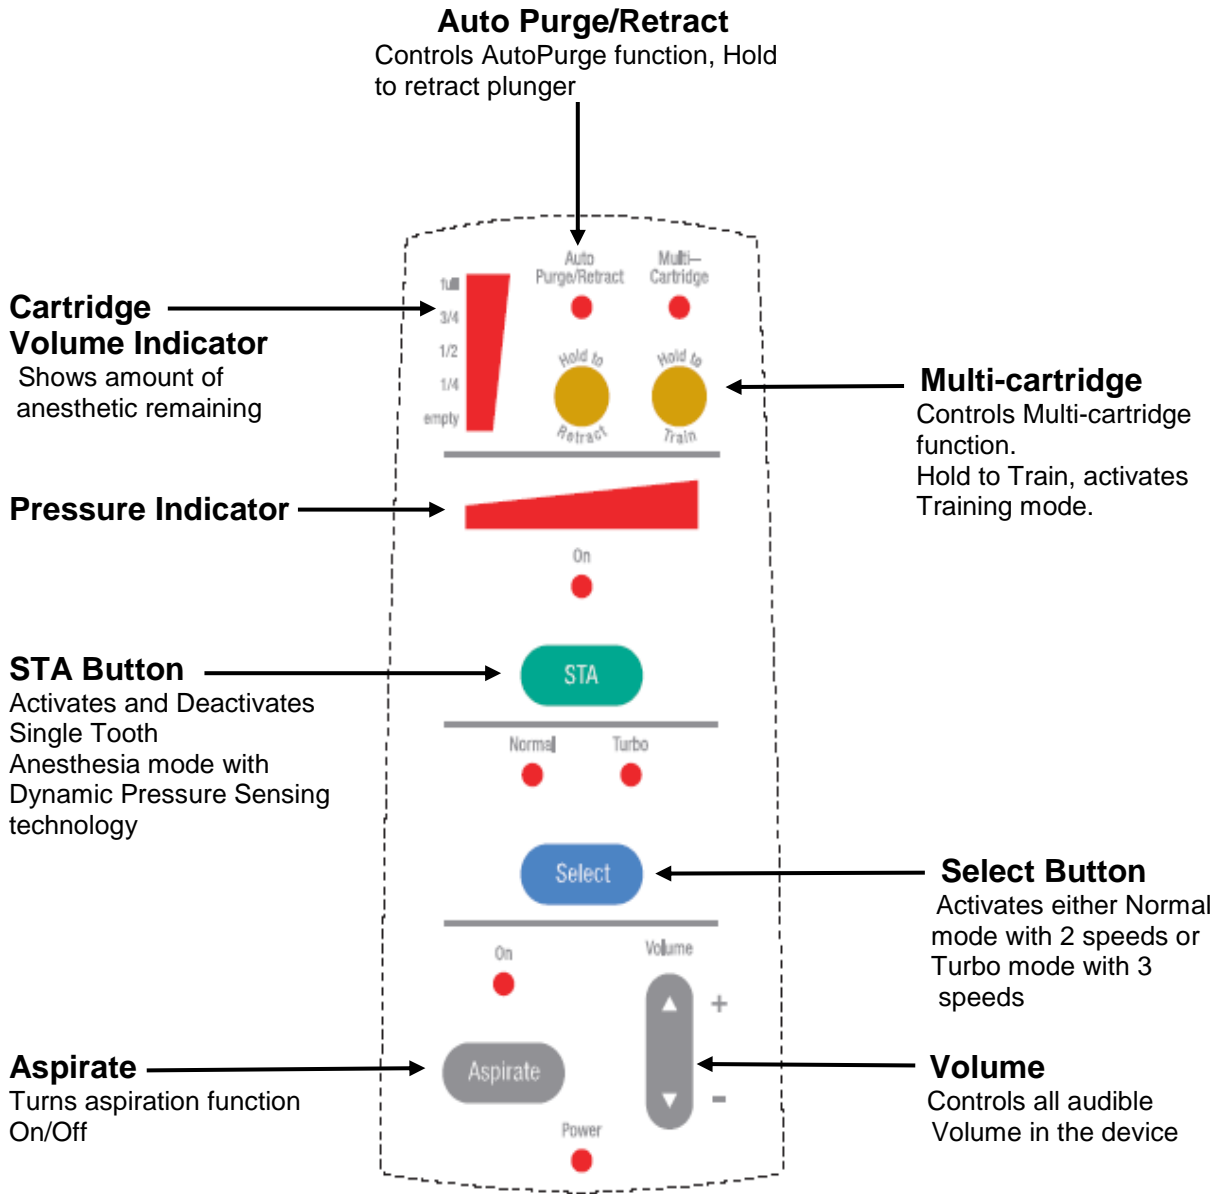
**Auto Purge/Retract**
Controls AutoPurge function, Hold to retract plunger

Auto Purge/Retract

Multi–Cartridge

**Cartridge Volume Indicator**
Shows amount of anesthetic remaining

full
3/4
1/2
1/4
empty

Hold to Retract

Hold to Train

**Multi-cartridge**
Controls Multi-cartridge function.
Hold to Train, activates Training mode.

**Pressure Indicator**

On

**STA Button**
Activates and Deactivates Single Tooth Anesthesia mode with Dynamic Pressure Sensing technology

STA

Normal

Turbo

Select

**Select Button**
Activates either Normal mode with 2 speeds or Turbo mode with 3 speeds

On

Volume

+

-

**Aspirate**
Turns aspiration function On/Off

Aspirate

**Volume**
Controls all audible Volume in the device

Power